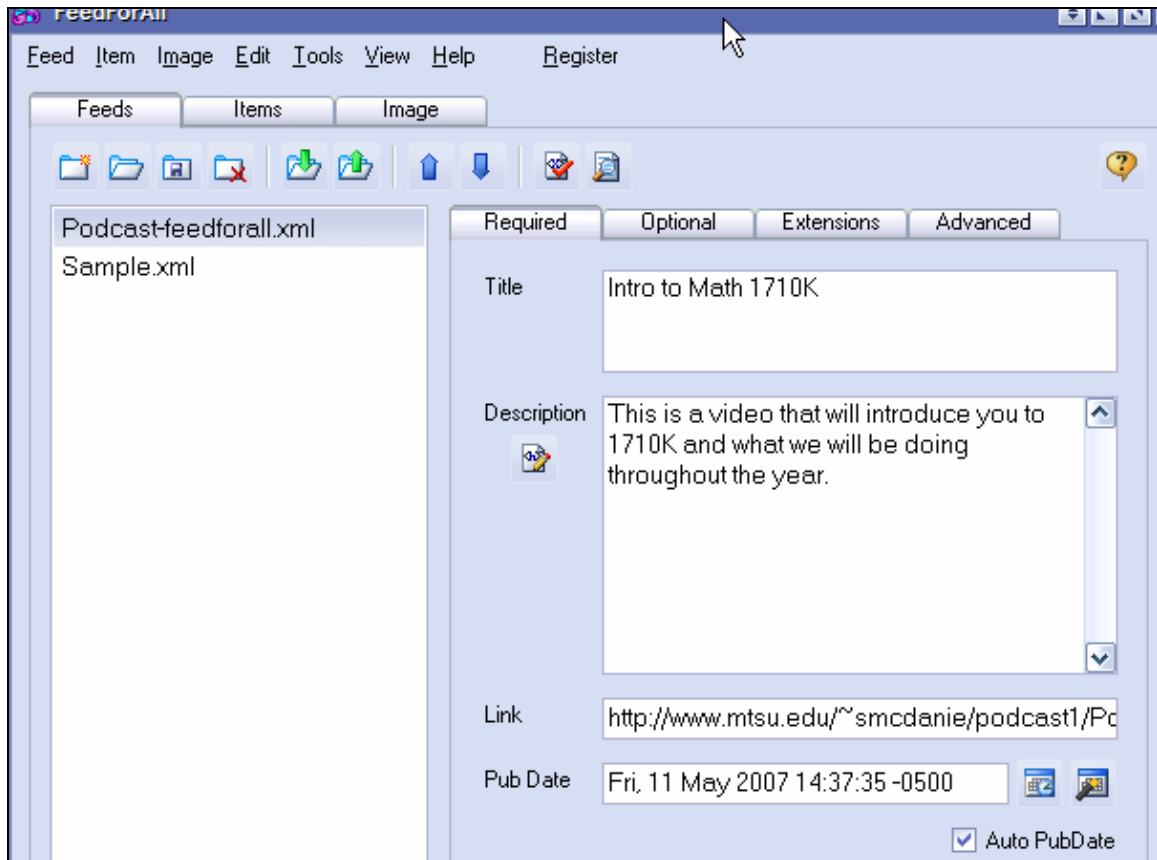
FeedForAll

Feed Item Image Edit Tools View Help Register

Feeds Items Image

Podcast-feedforall.xml
Sample.xml

Required Optional Extensions Advanced

Title
Intro to Math 1710K

Description
This is a video that will introduce you to 1710K and what we will be doing throughout the year.

Link
http://www.mtsu.edu/~smcdanie/podcast1/Pc

Pub Date
Fri, 11 May 2007 14:37:35 -0500

Auto PubDate